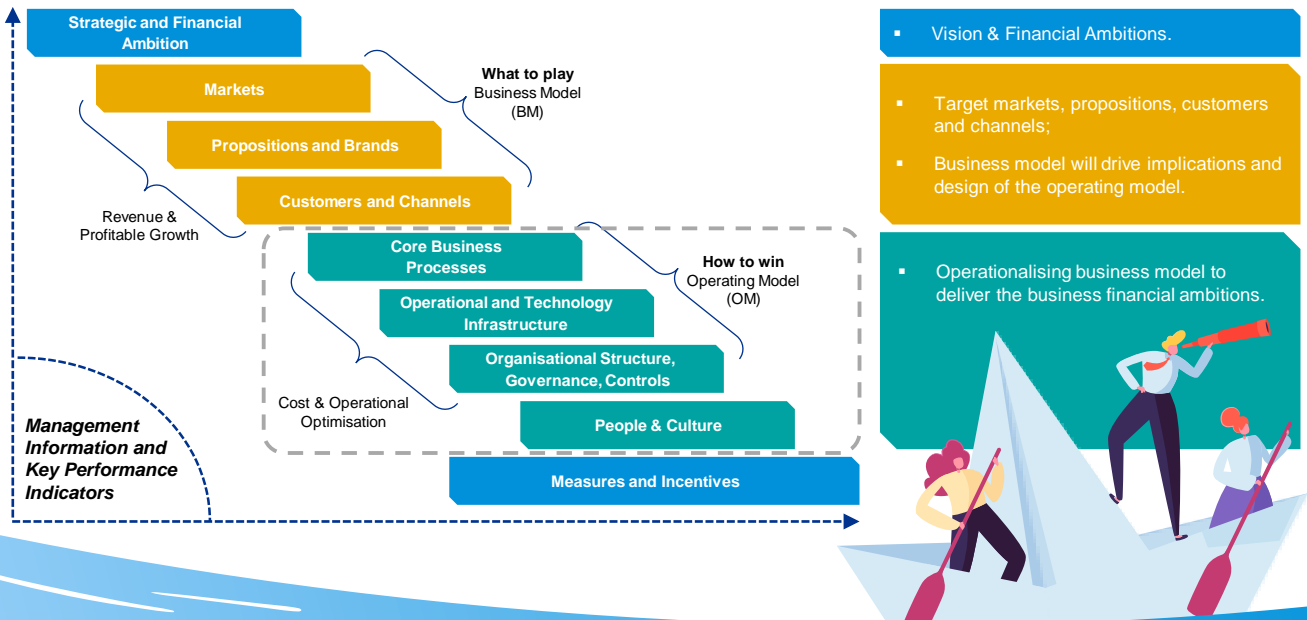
Strategic and Financial Ambition

Markets

Propositions and Brands

Customers and Channels

What to play
Business Model
(BM)

Revenue & Profitable Growth

Core Business Processes

Operational and Technology Infrastructure

Organisational Structure, Governance, Controls

People & Culture

How to win
Operating Model
(OM)

Cost & Operational Optimisation

Management Information and Key Performance Indicators

Measures and Incentives

▪ Vision & Financial Ambitions.

▪ Target markets, propositions, customers and channels;

▪ Business model will drive implications and design of the operating model.

▪ Operationalising business model to deliver the business financial ambitions.